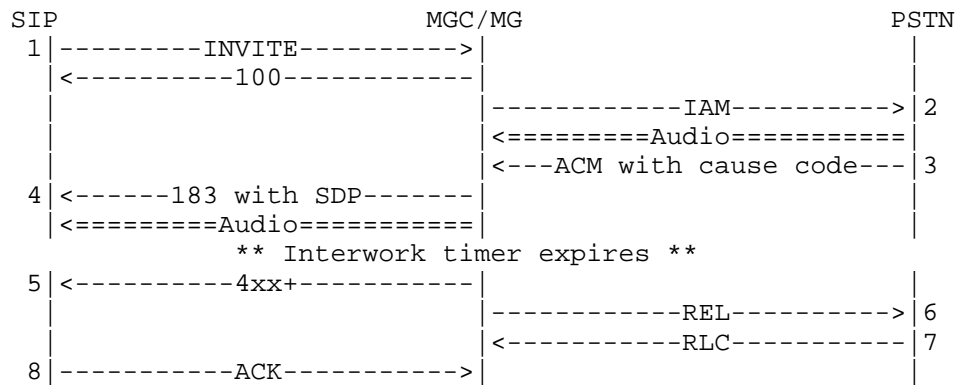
SIP                              MGC/MG                          PSTN
 1|---------INVITE---------->|                                |
  |<----------100------------|                                |
  |                          |-------------IAM---------->|2
  |                          |<=========Audio===========|
  |                          |<---ACM with cause code---|3
 4|<------183 with SDP-------|                                |
  |<=========Audio===========|                                |
            ** Interwork timer expires **
 5|<----------4xx+-----------|                                |
  |                          |------------REL----------->|6
  |                          |<-----------RLC-----------|7
 8|-----------ACK----------->|                                |